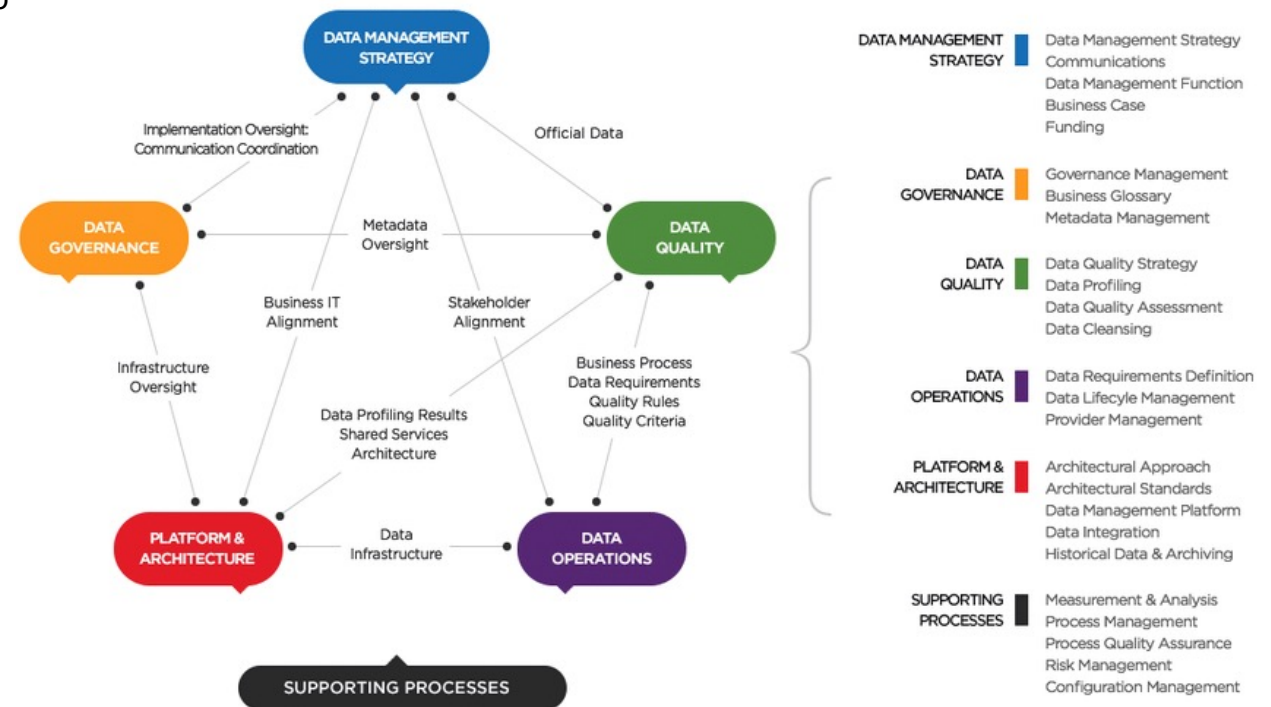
DATA MANAGEMENT STRATEGY

Implementation Oversight: Communication Coordination

Official Data

DATA GOVERNANCE

Metadata Oversight

DATA QUALITY

Business IT Alignment

Stakeholder Alignment

Infrastructure Oversight

Business Process
Data Requirements
Quality Rules
Quality Criteria

Data Profiling Results
Shared Services
Architecture

PLATFORM & ARCHITECTURE

Data Infrastructure

DATA OPERATIONS

SUPPORTING PROCESSES

DATA MANAGEMENT STRATEGY
Data Management Strategy
Communications
Data Management Function
Business Case
Funding

DATA GOVERNANCE
Governance Management
Business Glossary
Metadata Management

DATA QUALITY
Data Quality Strategy
Data Profiling
Data Quality Assessment
Data Cleansing

DATA OPERATIONS
Data Requirements Definition
Data Lifecycle Management
Provider Management

PLATFORM & ARCHITECTURE
Architectural Approach
Architectural Standards
Data Management Platform
Data Integration
Historical Data & Archiving

SUPPORTING PROCESSES
Measurement & Analysis
Process Management
Process Quality Assurance
Risk Management
Configuration Management